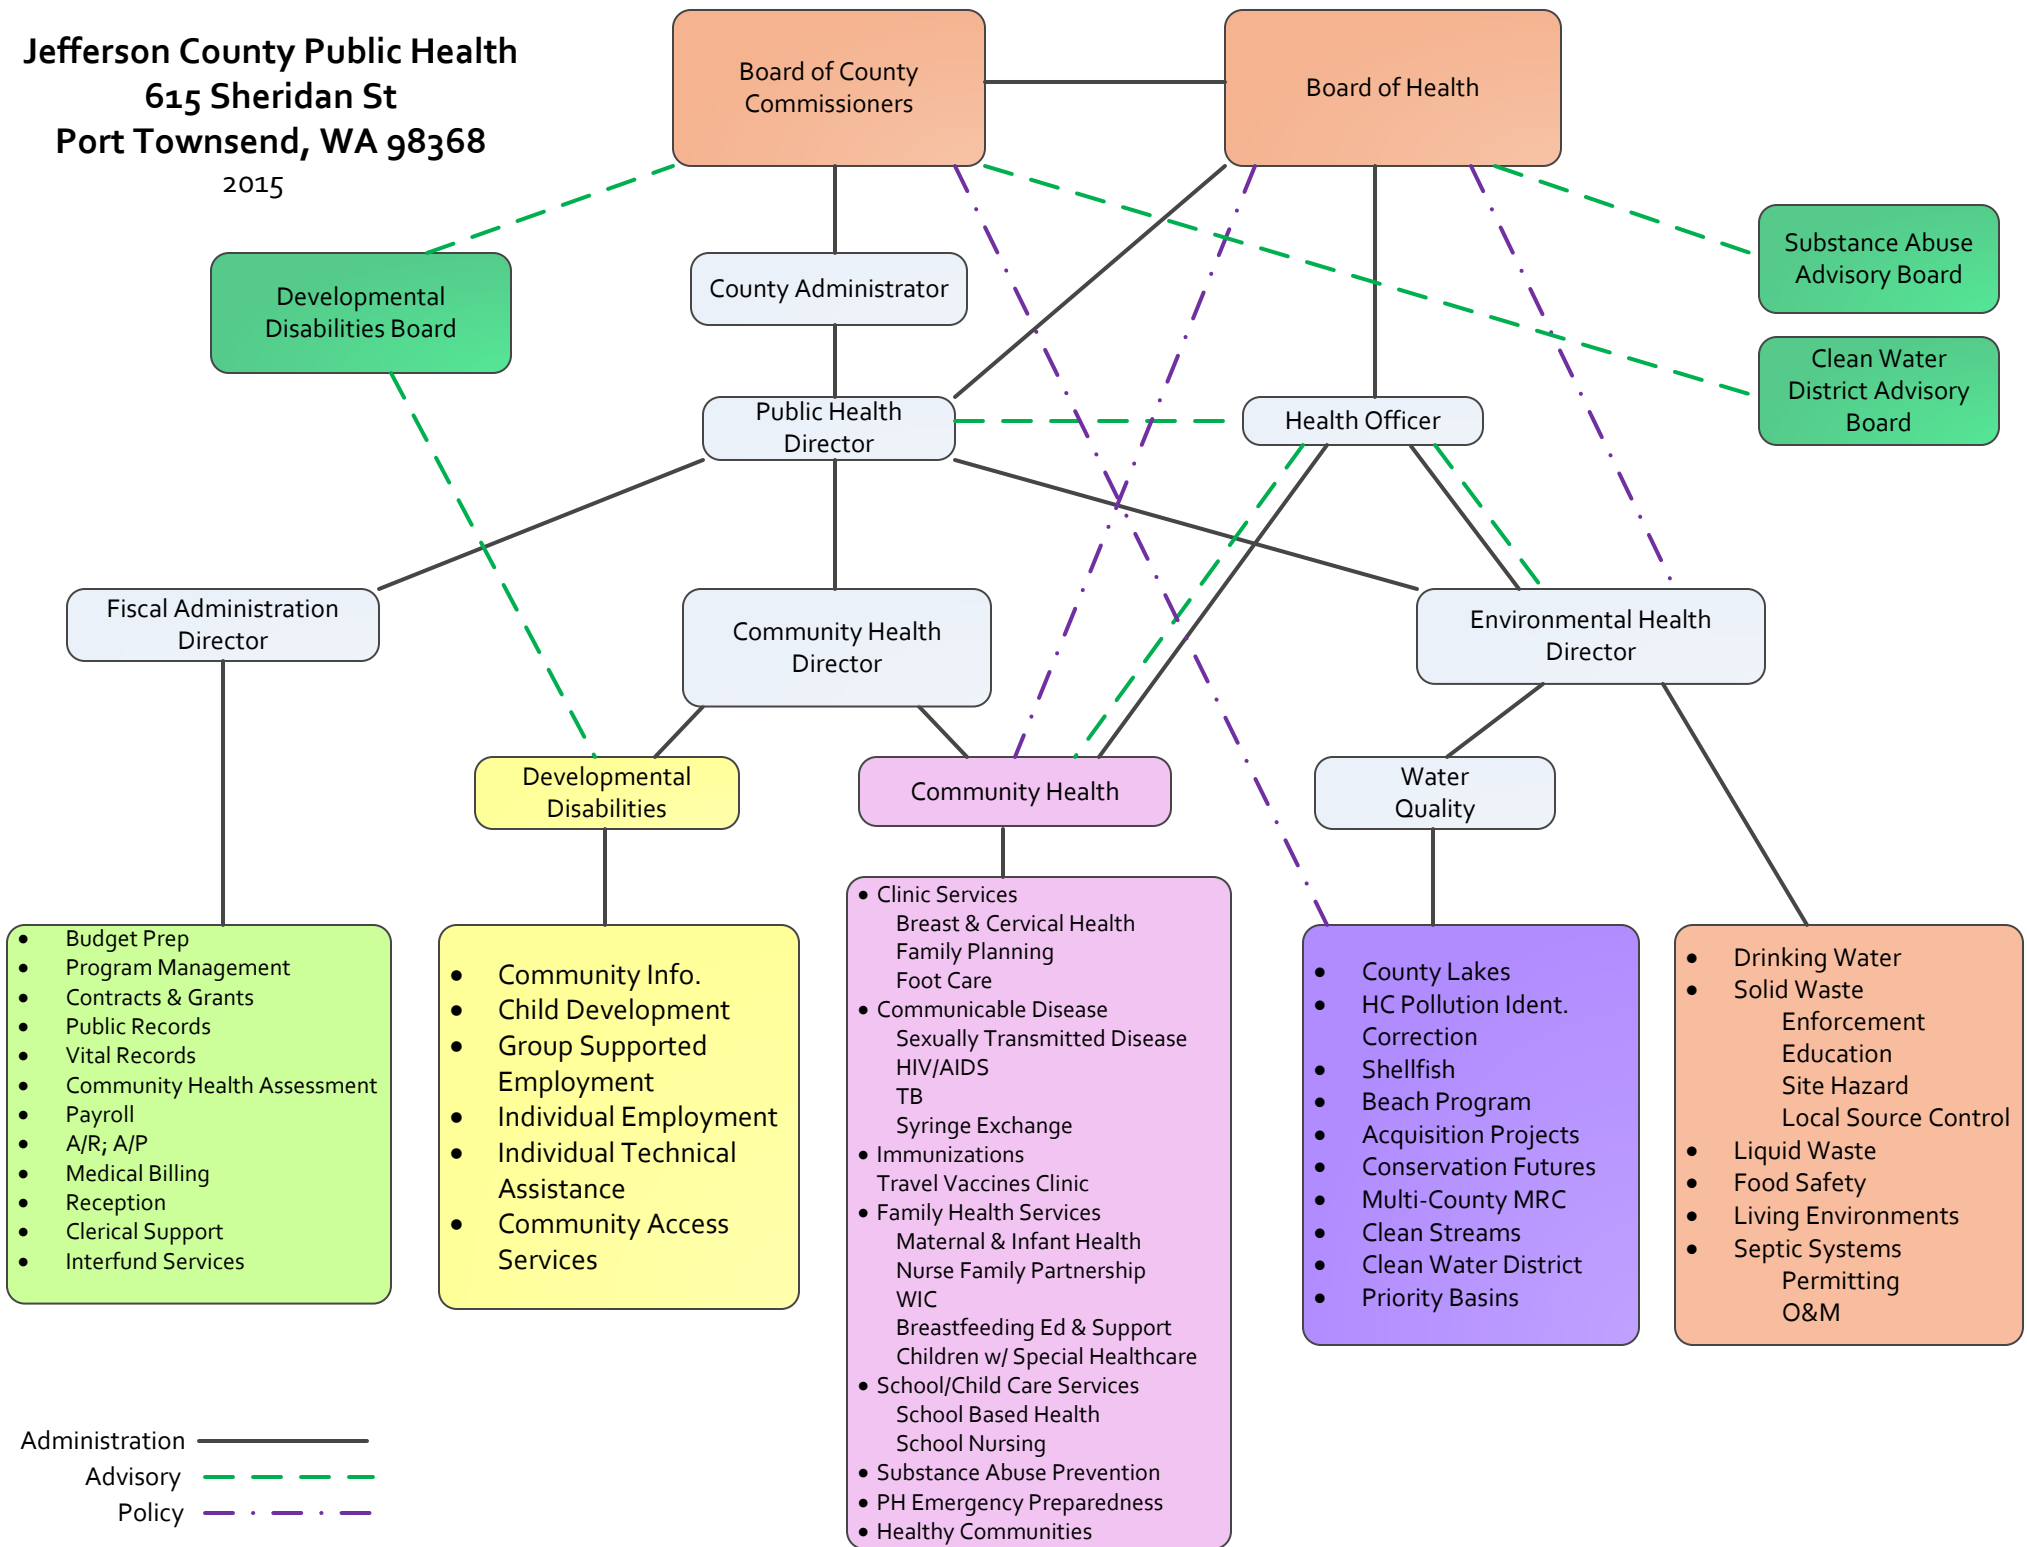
Jefferson County Public Health
615 Sheridan St
Port Townsend, WA 98368
2015

Board of County Commissioners

Board of Health

Substance Abuse Advisory Board

Clean Water District Advisory Board

Developmental Disabilities Board

County Administrator

Public Health Director

Health Officer

Fiscal Administration Director

Community Health Director

Environmental Health Director

Developmental Disabilities

Community Health

Water Quality

- Budget Prep
- Program Management
- Contracts & Grants
- Public Records
- Vital Records
- Community Health Assessment
- Payroll
- A/R; A/P
- Medical Billing
- Reception
- Clerical Support
- Interfund Services

- Community Info.
- Child Development
- Group Supported Employment
- Individual Employment
- Individual Technical Assistance
- Community Access Services

- Clinic Services
  Breast & Cervical Health
  Family Planning
  Foot Care
- Communicable Disease
  Sexually Transmitted Disease
  HIV/AIDS
  TB
  Syringe Exchange
- Immunizations
  Travel Vaccines Clinic
- Family Health Services
  Maternal & Infant Health
  Nurse Family Partnership
  WIC
  Breastfeeding Ed & Support
  Children w/ Special Healthcare
- School/Child Care Services
  School Based Health
  School Nursing
- Substance Abuse Prevention
- PH Emergency Preparedness
- Healthy Communities

- County Lakes
- HC Pollution Ident. Correction
- Shellfish
- Beach Program
- Acquisition Projects
- Conservation Futures
- Multi-County MRC
- Clean Streams
- Clean Water District
- Priority Basins

- Drinking Water
- Solid Waste
  Enforcement
  Education
  Site Hazard
  Local Source Control
- Liquid Waste
- Food Safety
- Living Environments
- Septic Systems
  Permitting
  O&M

Administration
Advisory
Policy